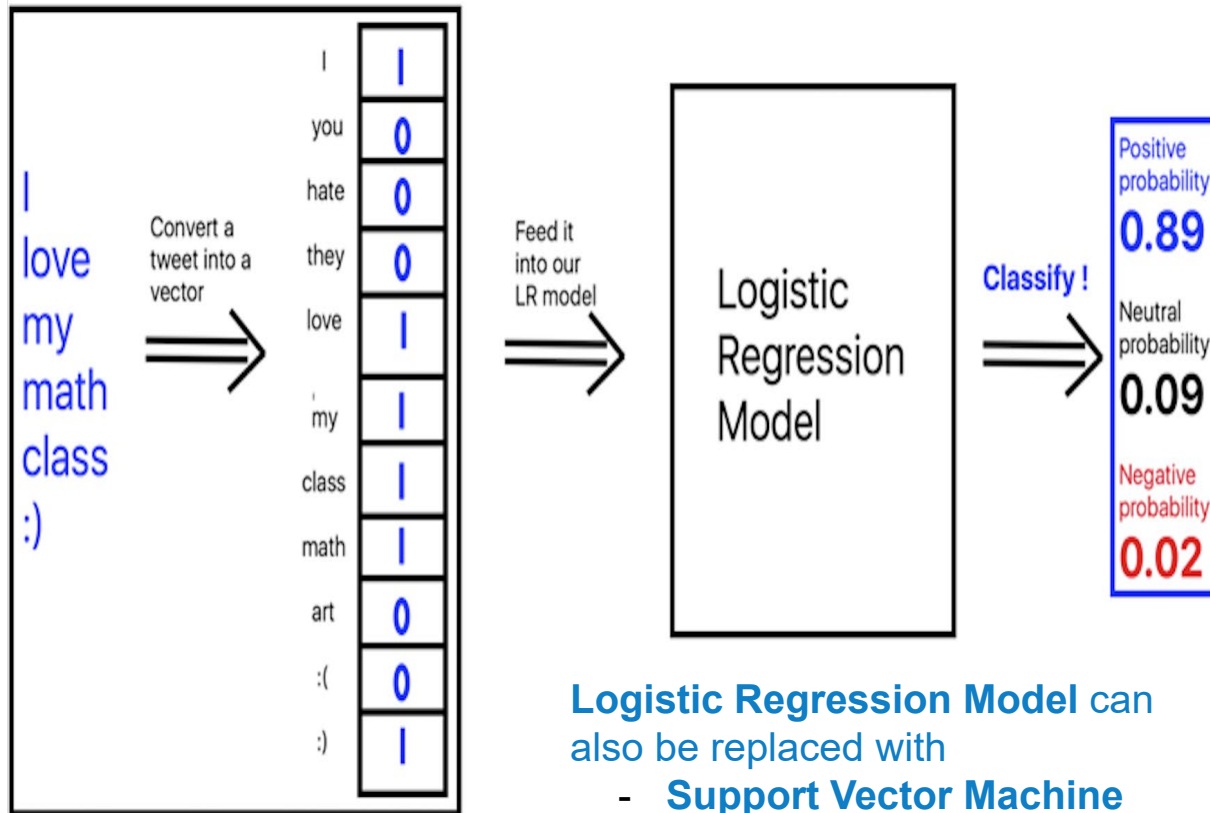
I
love
my
math
class
:)

Convert a tweet into a vector

| | |
|---|---|
| I | 1 |
| you | 0 |
| hate | 0 |
| they | 0 |
| love | 1 |
| my | 1 |
| class | 1 |
| math | 1 |
| art | 0 |
| :( | 0 |
| :) | 1 |

Feed it into our LR model

Logistic Regression Model

Classify !

Positive probability
0.89

Neutral probability
0.09

Negative probability
0.02

**Logistic Regression Model** can also be replaced with
- **Support Vector Machine**